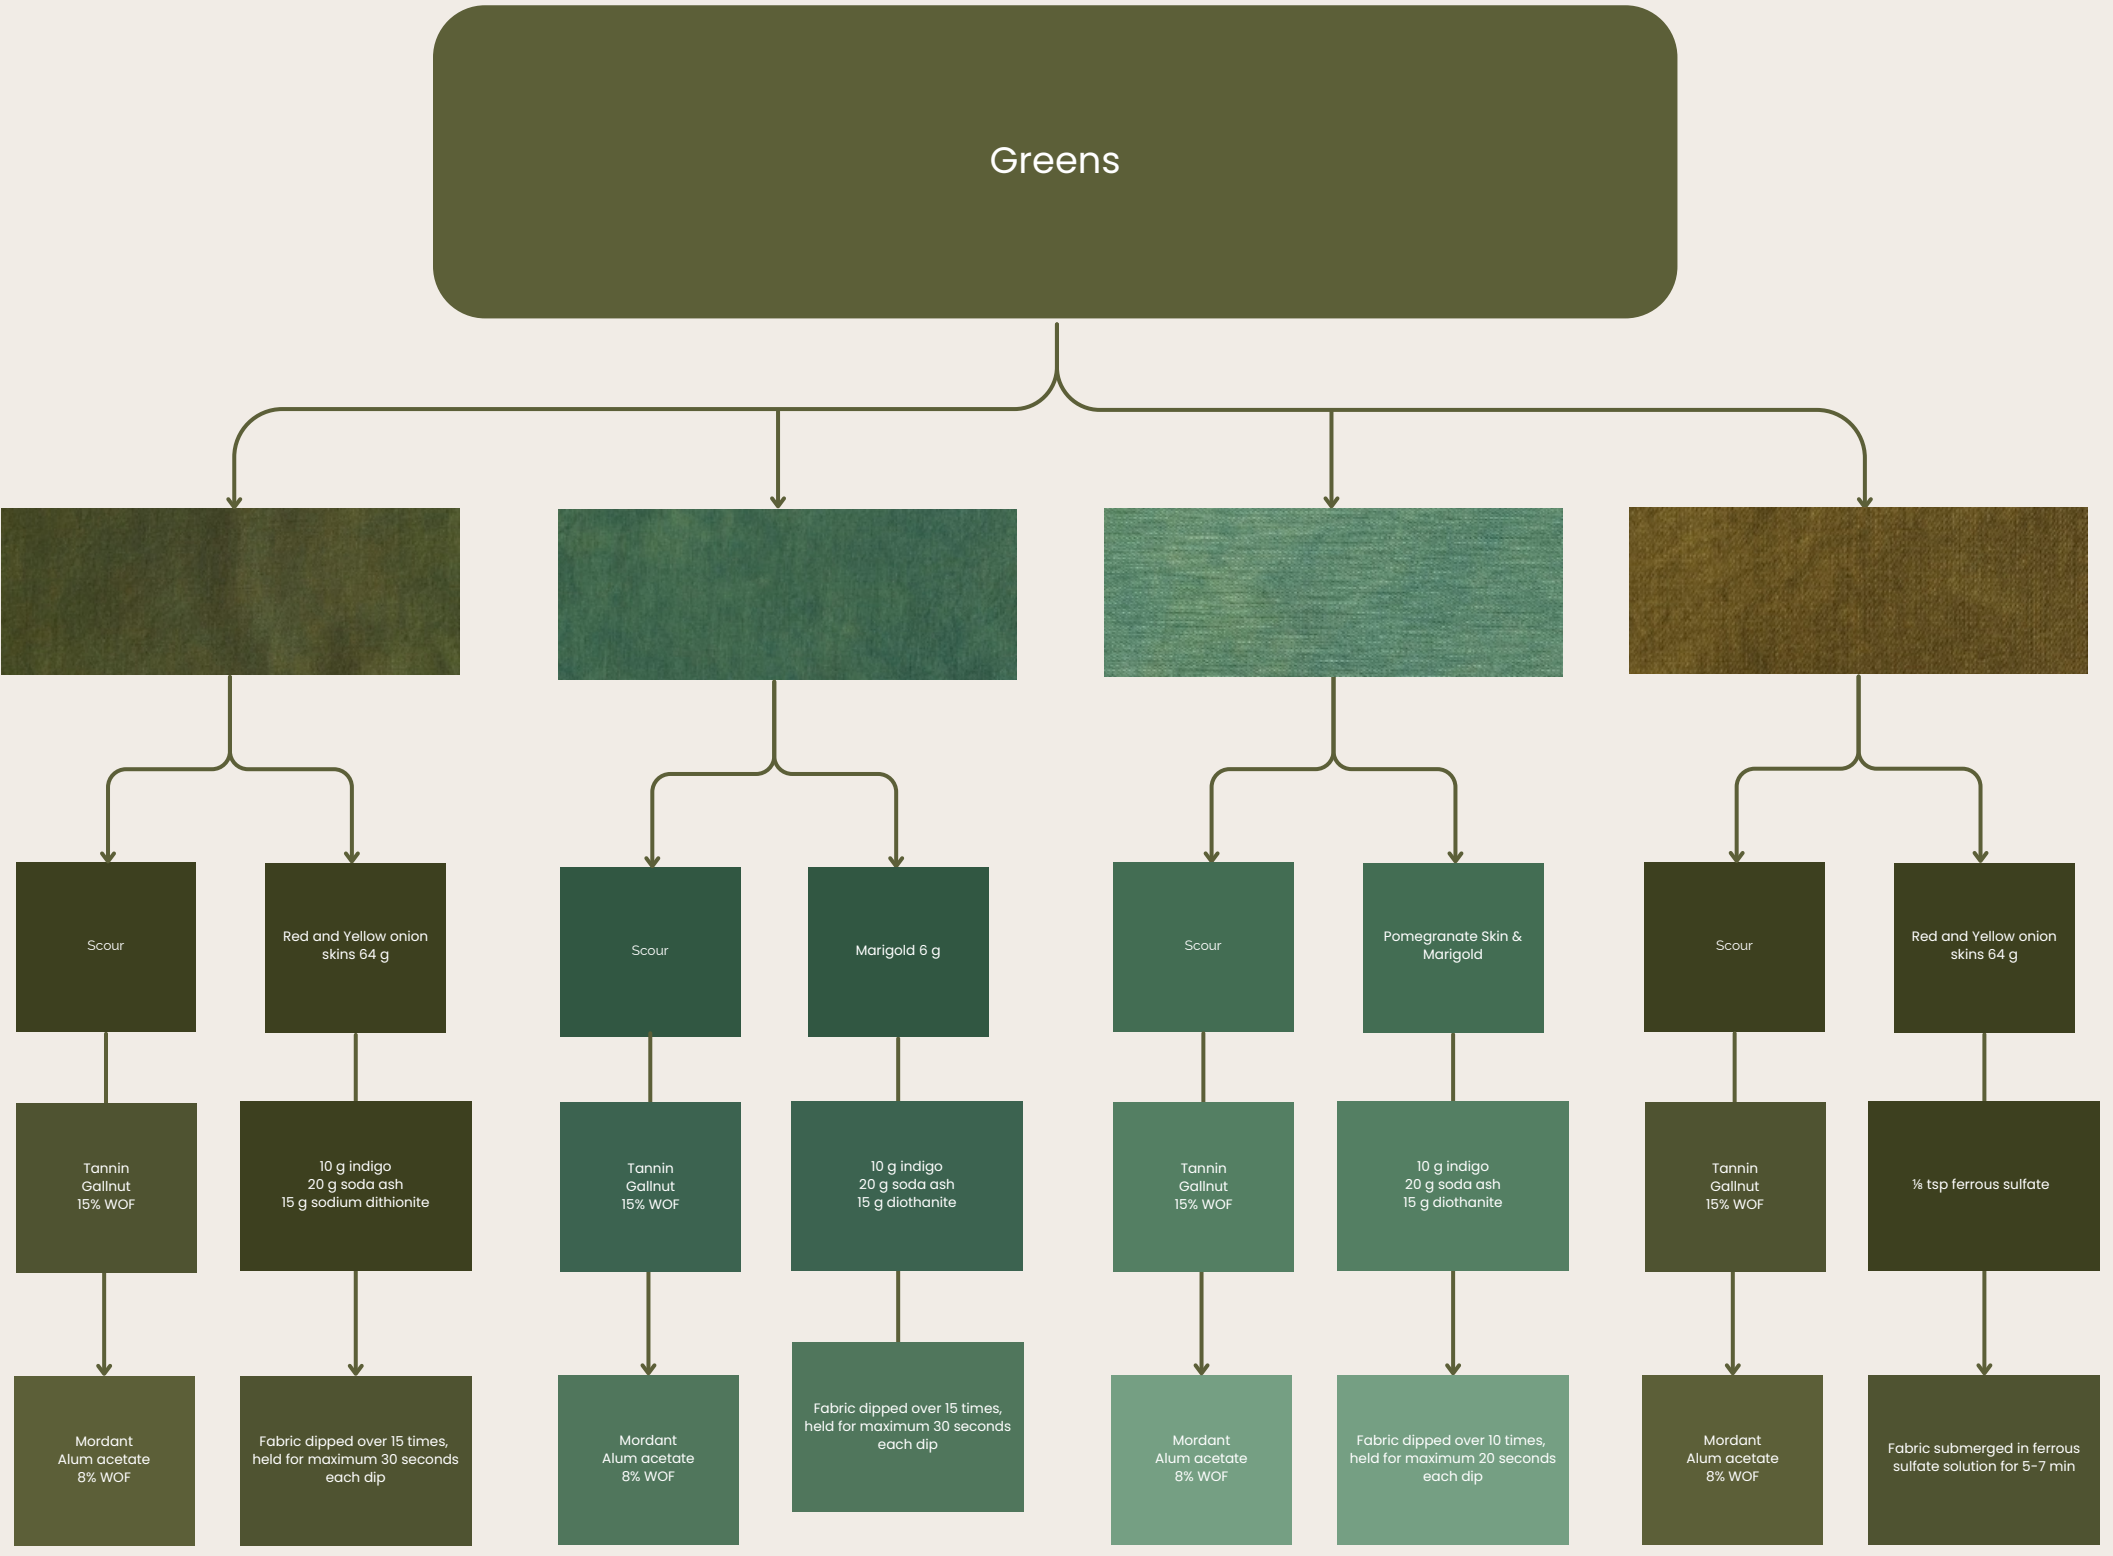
Greens

Scour

Tannin
Gallnut
15% WOF

Mordant
Alum acetate
8% WOF

Red and Yellow onion skins 64 g

10 g indigo
20 g soda ash
15 g sodium dithionite

Fabric dipped over 15 times, held for maximum 30 seconds each dip

Scour

Tannin
Gallnut
15% WOF

Mordant
Alum acetate
8% WOF

Marigold 6 g

10 g indigo
20 g soda ash
15 g diothanite

Fabric dipped over 15 times, held for maximum 30 seconds each dip

Scour

Tannin
Gallnut
15% WOF

Mordant
Alum acetate
8% WOF

Pomegranate Skin & Marigold

10 g indigo
20 g soda ash
15 g diothanite

Fabric dipped over 10 times, held for maximum 20 seconds each dip

Scour

Tannin
Gallnut
15% WOF

Mordant
Alum acetate
8% WOF

Red and Yellow onion skins 64 g

⅛ tsp ferrous sulfate

Fabric submerged in ferrous sulfate solution for 5-7 min